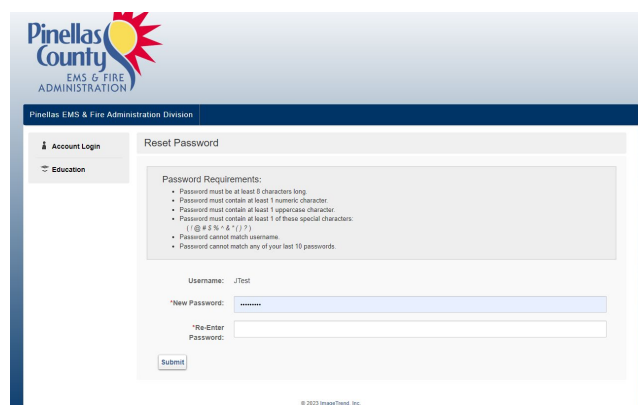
Pinellas County
EMS & FIRE ADMINISTRATION

Pinellas EMS & Fire Administration Division

Account Login

Education

Reset Password

Password Requirements:
• Password must be at least 8 characters long.
• Password must contain at least 1 numeric character.
• Password must contain at least 1 uppercase character.
• Password must contain at least 1 of these special characters:
( ! @ # $ % ^ & * ( ) ? )
• Password cannot match username.
• Password cannot match any of your last 10 passwords.

Username: JTest

*New Password: ••••••••••

*Re-Enter Password:

Submit

© 2023 ImageTrend, Inc.